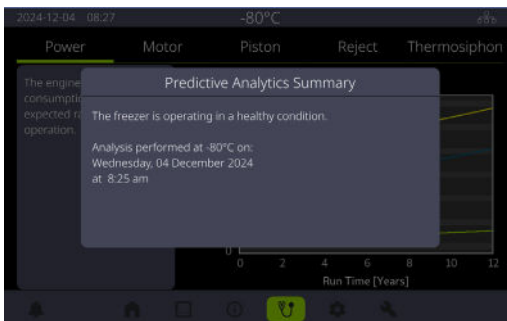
2024-12-04 08:27
-80°C

Power
Motor
Piston
Reject
Thermosiphon

The engine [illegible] consumptio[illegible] expected ra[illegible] operation.

Predictive Analytics Summary

The freezer is operating in a healthy condition.

Analysis performed at -80°C on:
Wednesday, 04 December 2024
at 8:25 am

0
0
2
4
6
8
10
12
Run Time [Years]